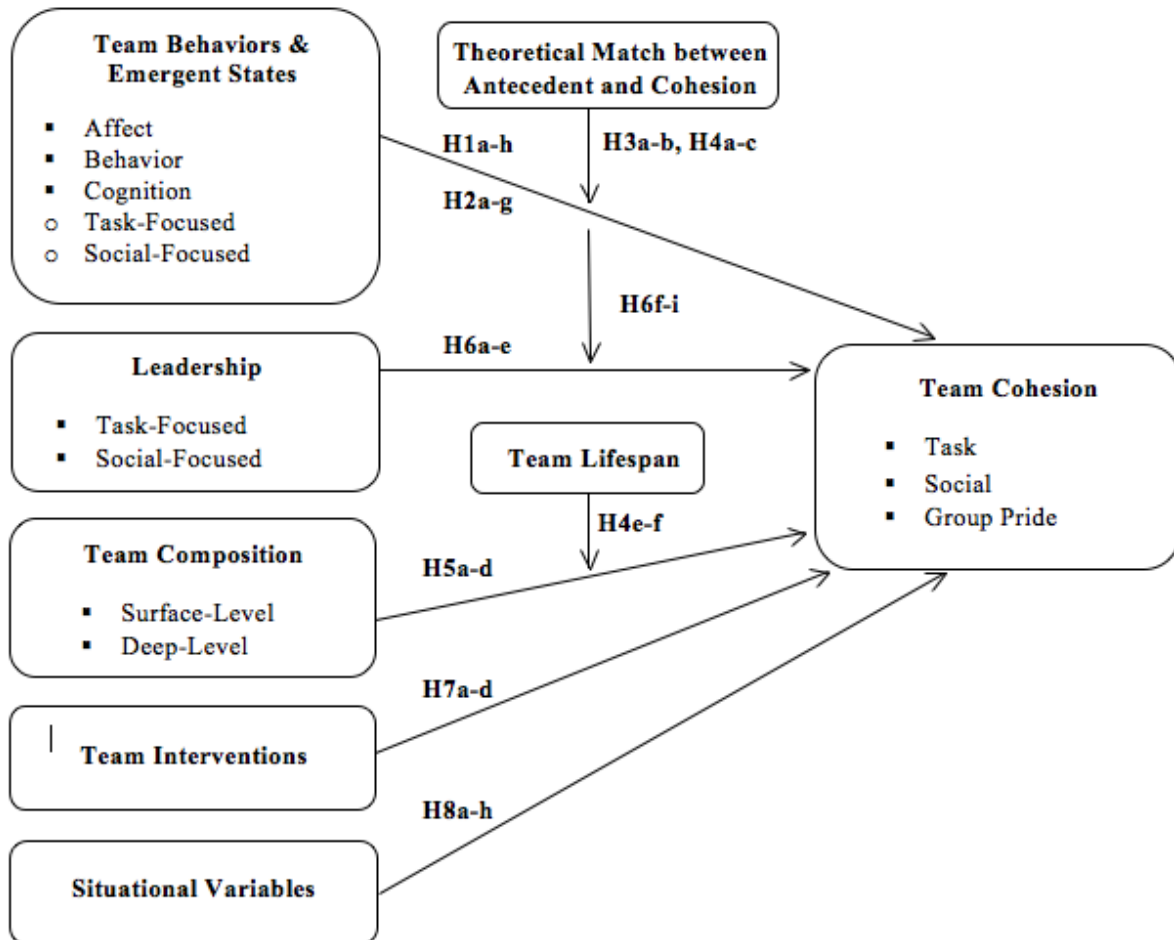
Team Behaviors & Emergent States

- Affect
- Behavior
- Cognition
- Task-Focused
- Social-Focused

Theoretical Match between Antecedent and Cohesion

H1a-h

H3a-b, H4a-c

H2a-g

H6f-i

Leadership

- Task-Focused
- Social-Focused

H6a-e

Team Cohesion

- Task
- Social
- Group Pride

Team Lifespan

H4e-f

Team Composition

- Surface-Level
- Deep-Level

H5a-d

H7a-d

Team Interventions

H8a-h

Situational Variables